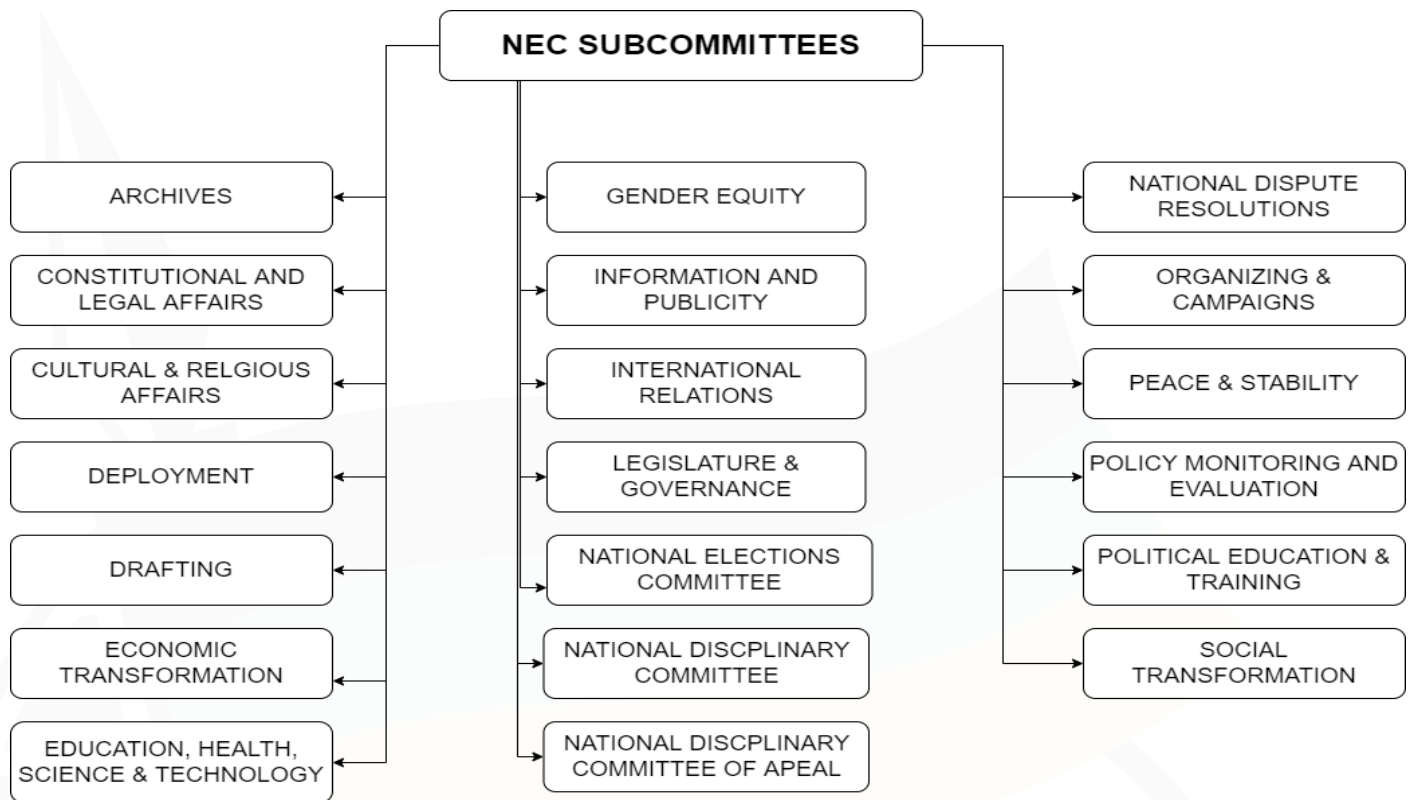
NEC SUBCOMMITTEES

ARCHIVES

CONSTITUTIONAL AND LEGAL AFFAIRS

CULTURAL & RELGIOUS AFFAIRS

DEPLOYMENT

DRAFTING

ECONOMIC TRANSFORMATION

EDUCATION, HEALTH, SCIENCE & TECHNOLOGY

GENDER EQUITY

INFORMATION AND PUBLICITY

INTERNATIONAL RELATIONS

LEGISLATURE & GOVERNANCE

NATIONAL ELECTIONS COMMITTEE

NATIONAL DISCPLINARY COMMITTEE

NATIONAL DISCPLINARY COMMITTEE OF APEAL

NATIONAL DISPUTE RESOLUTIONS

ORGANIZING & CAMPAIGNS

PEACE & STABILITY

POLICY MONITORING AND EVALUATION

POLITICAL EDUCATION & TRAINING

SOCIAL TRANSFORMATION